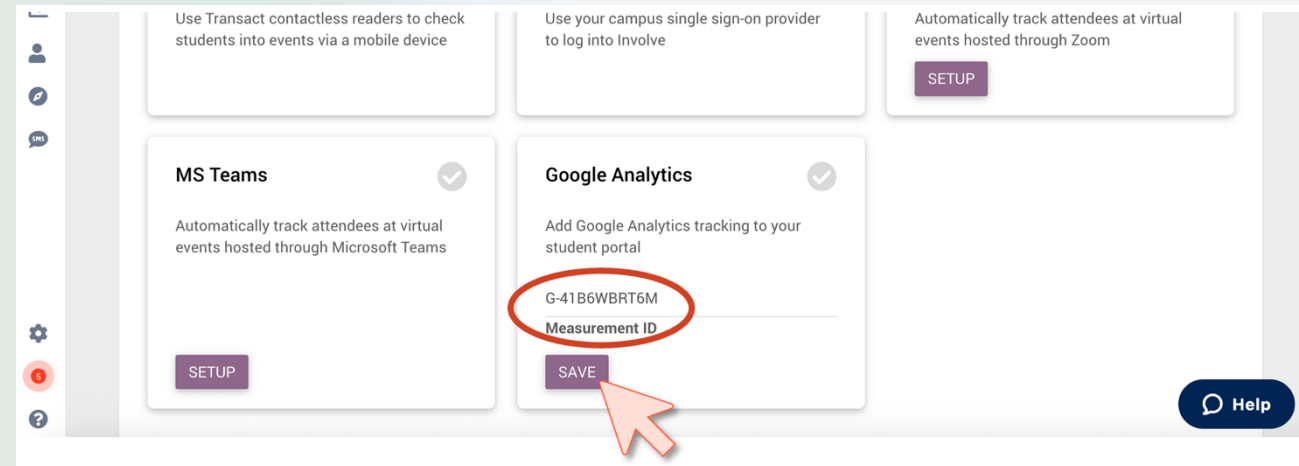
Use Transact contactless readers to check students into events via a mobile device

Use your campus single sign-on provider to log into Involve

Automatically track attendees at virtual events hosted through Zoom

SETUP

SMS

MS Teams

Automatically track attendees at virtual events hosted through Microsoft Teams

SETUP

Google Analytics

Add Google Analytics tracking to your student portal

G-41B6WBRT6M

Measurement ID

SAVE

5

Help